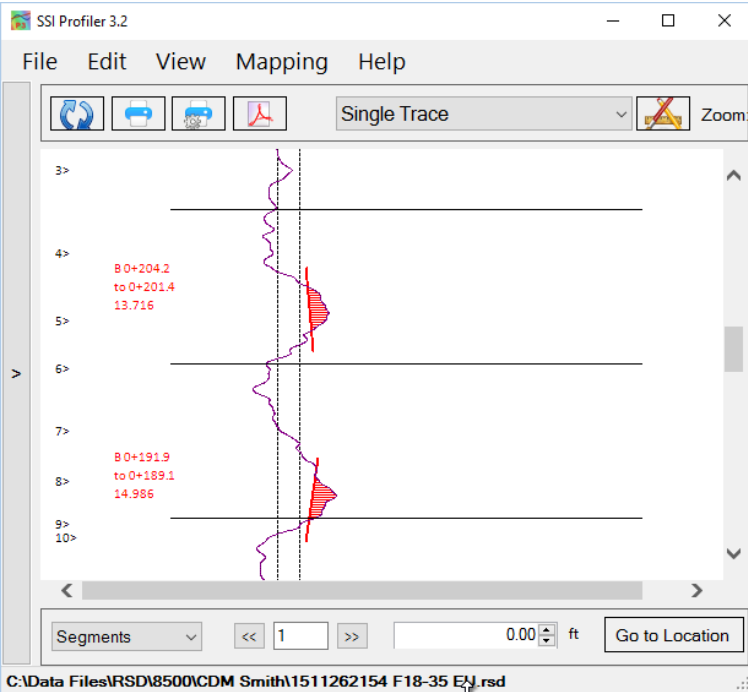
SSI Profiler 3.2

File Edit View Mapping Help

Single Trace

Zoom:

3>

4>

B 0+204.2
to 0+201.4
13.716

5>

6>

7>

B 0+191.9
to 0+189.1
14.986

8>

9>
10>

>

Segments

<<
1
>>
0.00
ft
Go to Location

C:\Data Files\RSD\8500\CDM Smith\1511262154 F18-35 EN.rsd